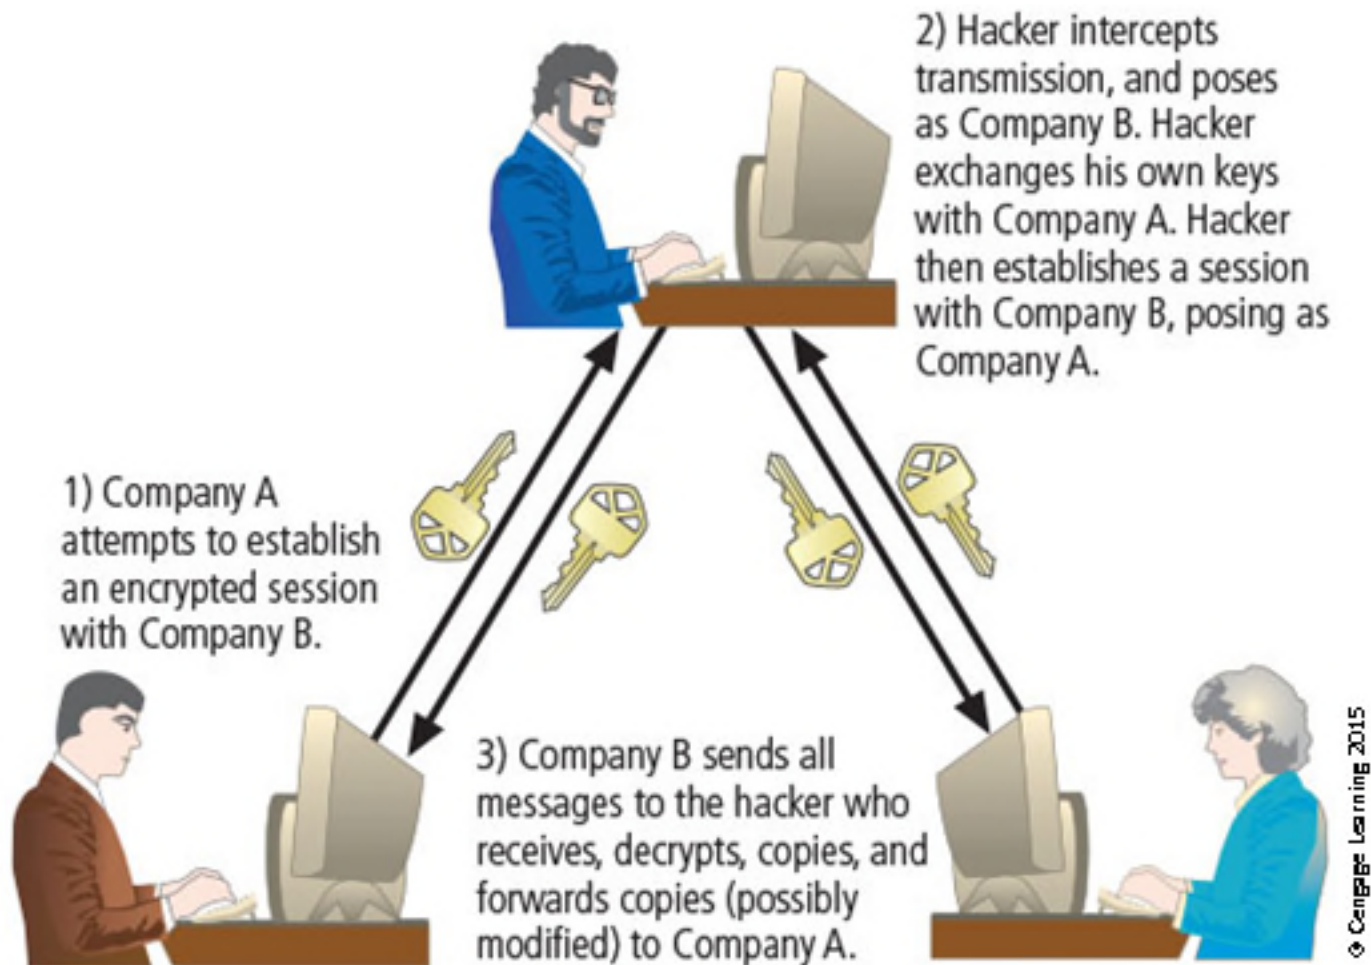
2) Hacker intercepts transmission, and poses as Company B. Hacker exchanges his own keys with Company A. Hacker then establishes a session with Company B, posing as Company A.

1) Company A attempts to establish an encrypted session with Company B.

3) Company B sends all messages to the hacker who receives, decrypts, copies, and forwards copies (possibly modified) to Company A.

© Cengage Learning 2015